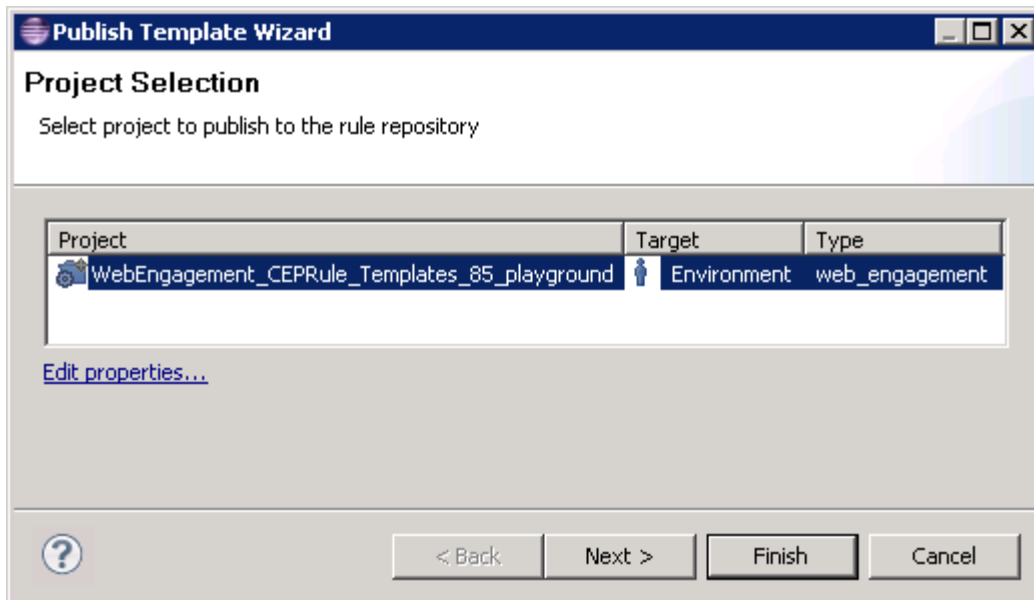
Publish Template Wizard

Project Selection

Select project to publish to the rule repository

| Project | Target | Type |
|---|---|---|
| WebEngagement_CEPRule_Templates_85_playground | Environment | web_engagement |

Edit properties...

< Back Next > Finish Cancel